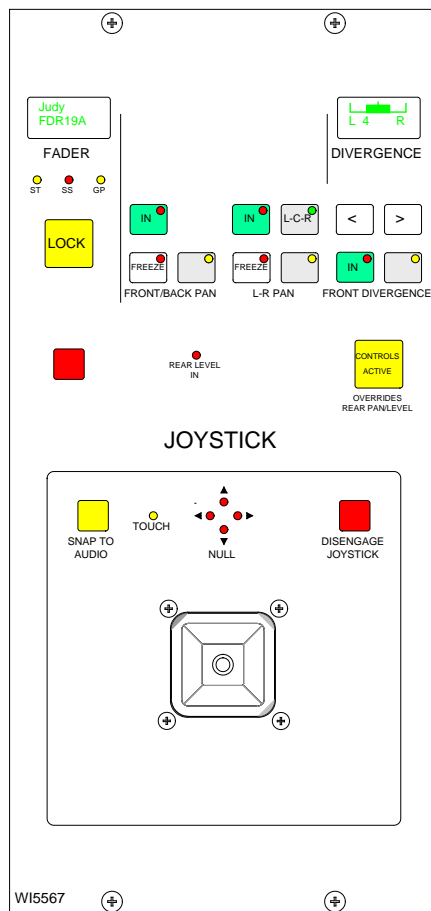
Judy
FDR19A

FADER

ST SS GP

LOCK

L 4 R

DIVERGENCE

IN

IN L-C-R < >

FREEZE

FREEZE

IN

FRONT/BACK PAN

L-R PAN

FRONT DIVERGENCE

REAR LEVEL IN

CONTROLS ACTIVE

OVERRIDES REAR PAN/LEVEL

JOYSTICK

SNAP TO AUDIO

TOUCH

NULL

DISENGAGE JOYSTICK

WI5567